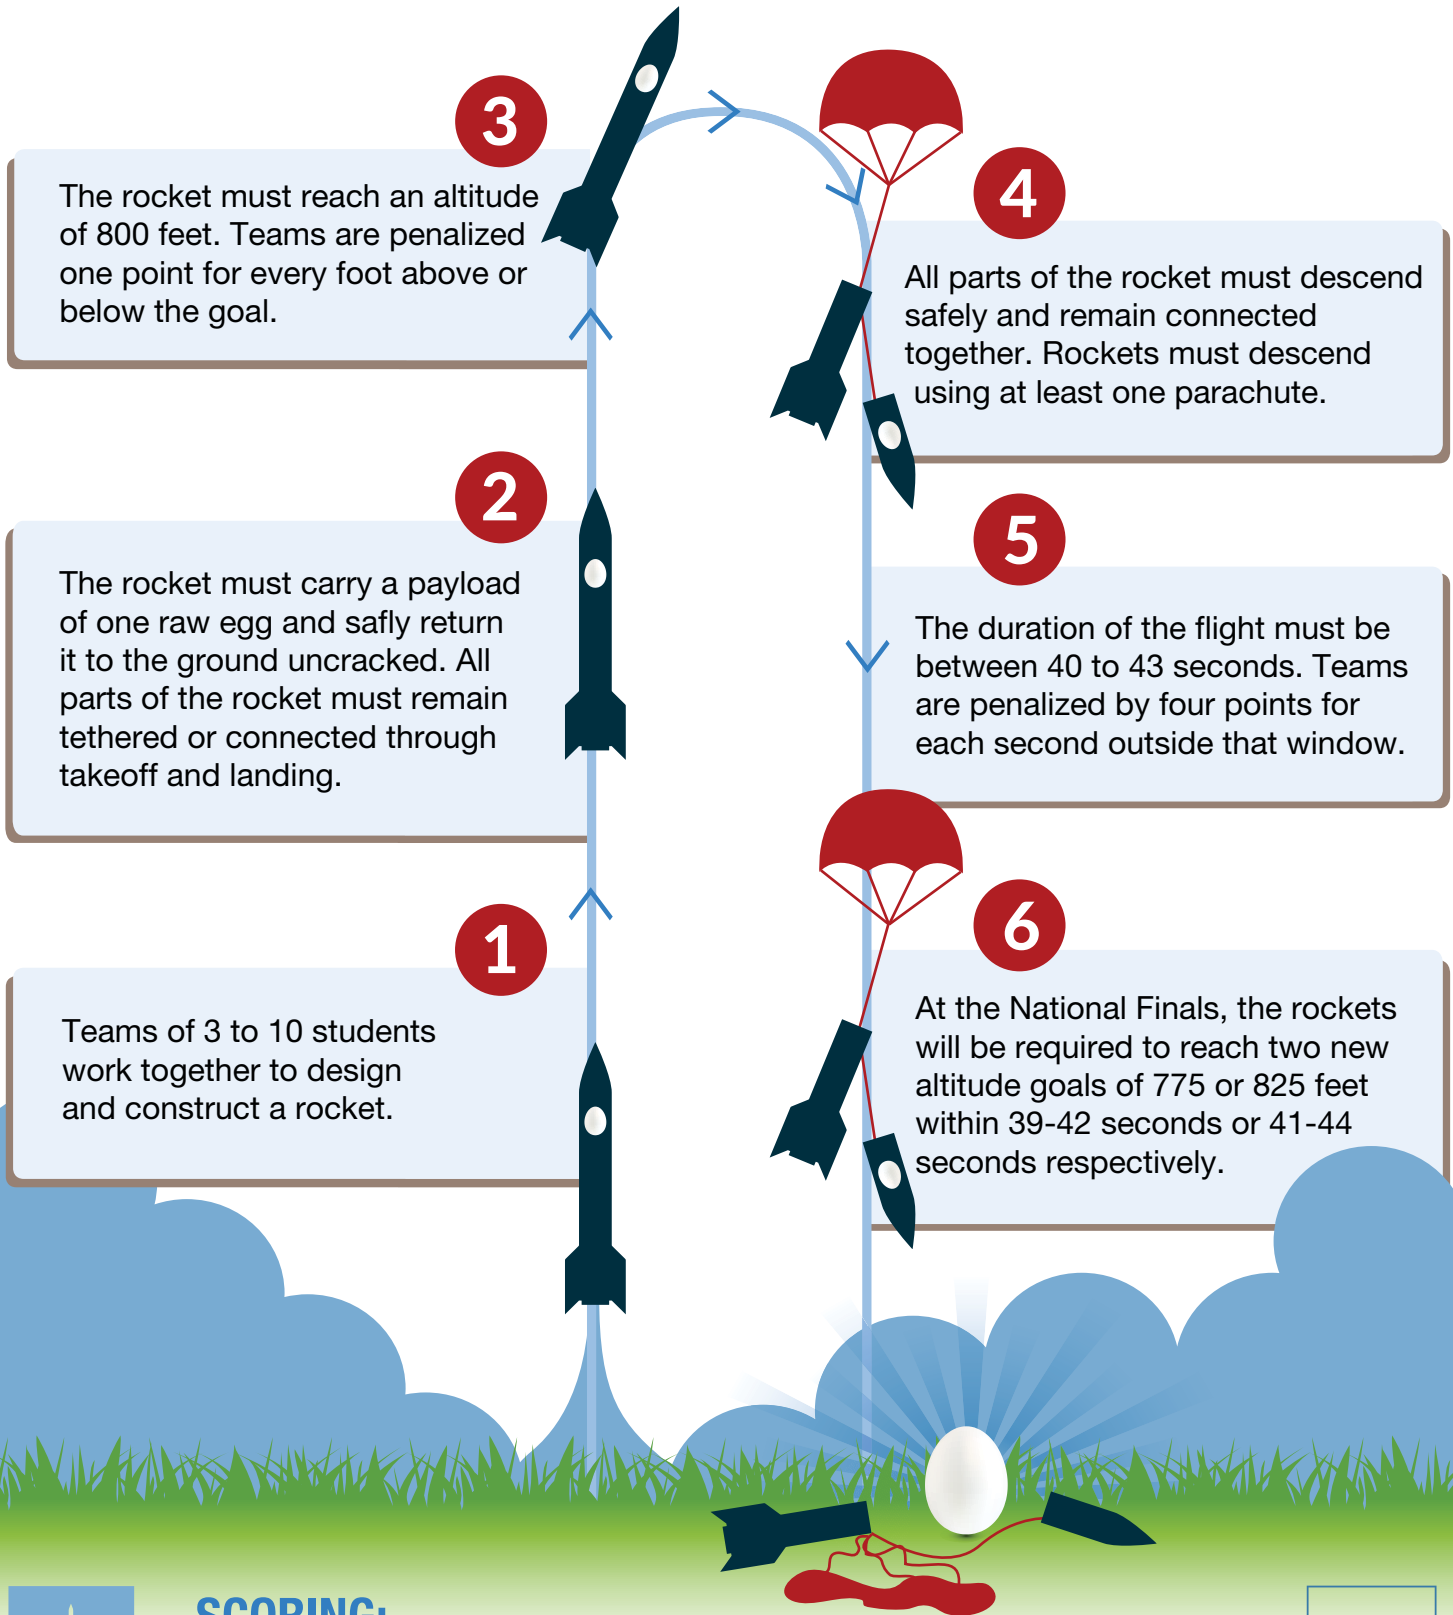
3

The rocket must reach an altitude of 800 feet. Teams are penalized one point for every foot above or below the goal.

2

The rocket must carry a payload of one raw egg and safly return it to the ground uncracked. All parts of the rocket must remain tethered or connected through takeoff and landing.

1

Teams of 3 to 10 students work together to design and construct a rocket.

4

All parts of the rocket must descend safely and remain connected together. Rockets must descend using at least one parachute.

5

The duration of the flight must be between 40 to 43 seconds. Teams are penalized by four points for each second outside that window.

6

At the National Finals, the rockets will be required to reach two new altitude goals of 775 or 825 feet within 39-42 seconds or 41-44 seconds respectively.

SCORING: